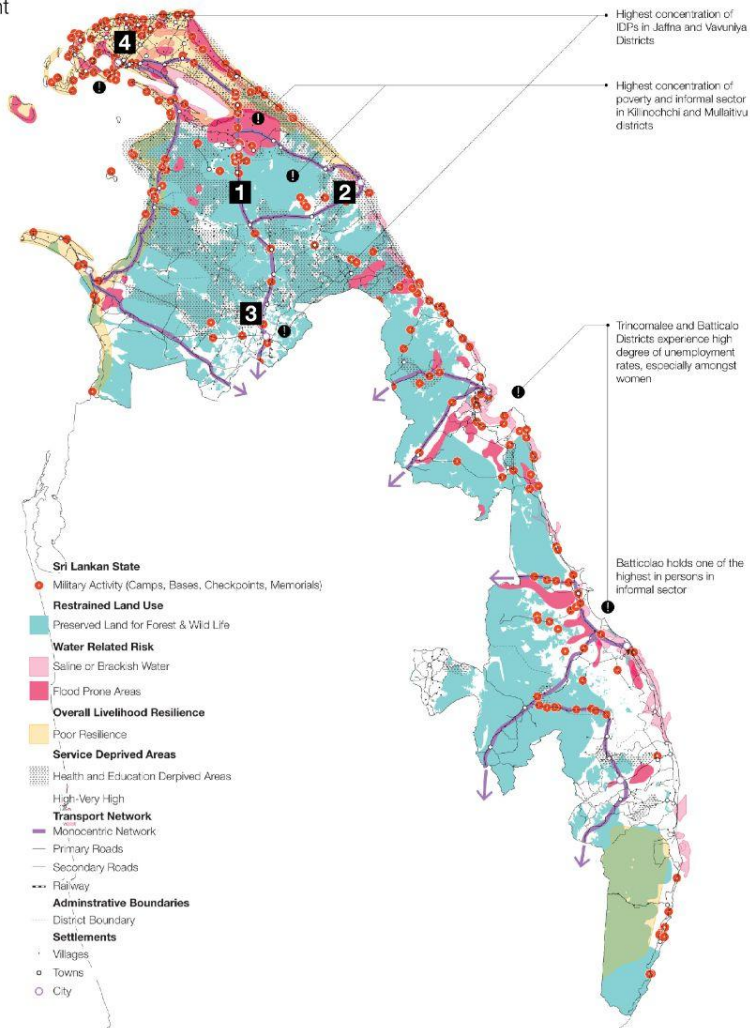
nt

4

1

2

3

Highest concentration of IDPs in Jaffna and Vavuniya Districts

Highest concentration of poverty and informal sector in Kilinochchi and Mullaitivu districts

Trincomalee and Batticalo Districts experience high degree of unemployment rates, especially amongst women

Batticolao holds one of the highest in persons in informal sector

Sri Lankan State
Military Activity (Camps, Bases, Checkpoints, Memorials)
Restrained Land Use
Preserved Land for Forest & Wild Life
Water Related Risk
Saline or Brackish Water
Flood Prone Areas
Overall Livelihood Resilience
Poor Resilience
Service Deprived Areas
Health and Education Derpived Areas
High-Very High
Transport Network
Monocentric Network
Primary Roads
Secondary Roads
Railway
Adminstrative Boundaries
District Boundary
Settlements
Villages
Towns
City